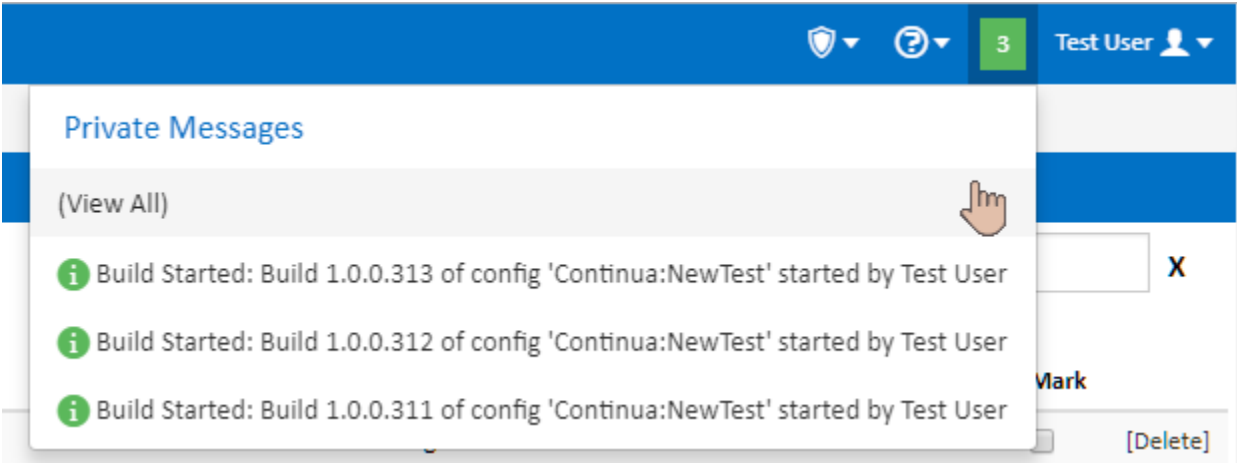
3 Test User

Private Messages

(View All)

Build Started: Build 1.0.0.313 of config 'Continua:NewTest' started by Test User

Build Started: Build 1.0.0.312 of config 'Continua:NewTest' started by Test User

Build Started: Build 1.0.0.311 of config 'Continua:NewTest' started by Test User

X

Mark

[Delete]